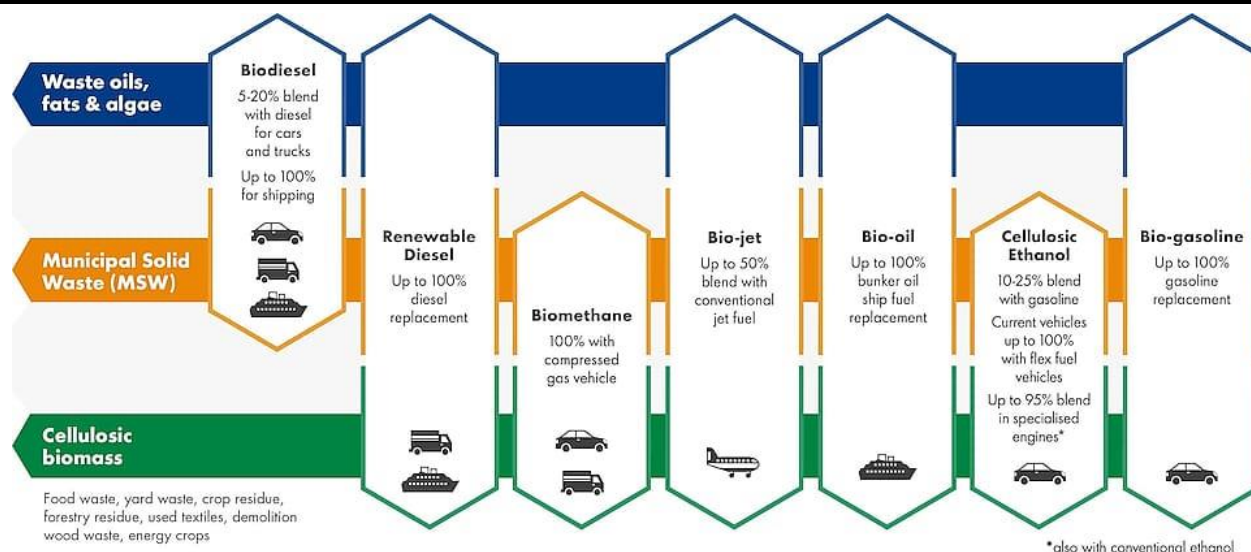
Waste oils, fats & algae

Municipal Solid Waste (MSW)

Cellulosic biomass

Food waste, yard waste, crop residue, forestry residue, used textiles, demolition wood waste, energy crops

Biodiesel
5-20% blend with diesel for cars and trucks
Up to 100% for shipping

Renewable Diesel
Up to 100% diesel replacement

Biomethane
100% with compressed gas vehicle

Bio-jet
Up to 50% blend with conventional jet fuel

Bio-oil
Up to 100% bunker oil ship fuel replacement

Cellulosic Ethanol
10-25% blend with gasoline
Current vehicles up to 100% with flex fuel vehicles
Up to 95% blend in specialised engines*

Bio-gasoline
Up to 100% gasoline replacement

*also with conventional ethanol